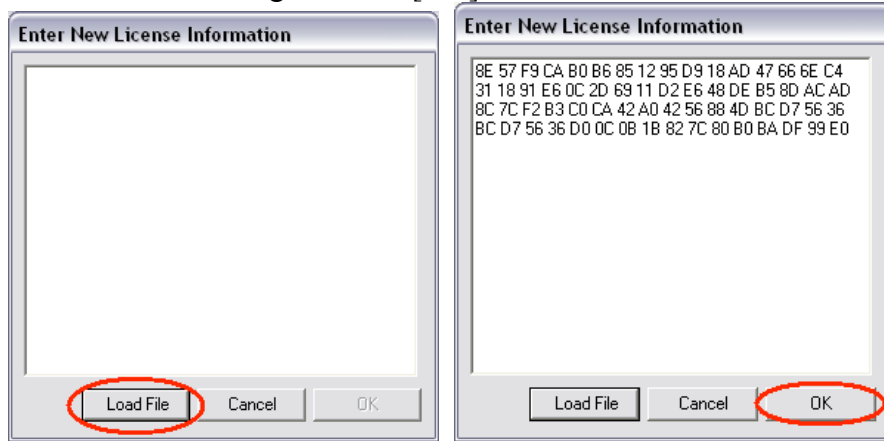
Enter New License Information

Load File
Cancel
OK

Enter New License Information

8E 57 F9 CA B0 B6 85 12 95 D9 18 AD 47 66 6E C4 31 18 91 E6 0C 2D 69 11 D2 E6 48 DE B5 8D AC AD 8C 7C F2 B3 C0 CA 42 A0 42 56 88 4D BC D7 56 36 BC D7 56 36 D0 0C 0B 1B 82 7C 80 B0 BA DF 99 E0

Load File
Cancel
OK